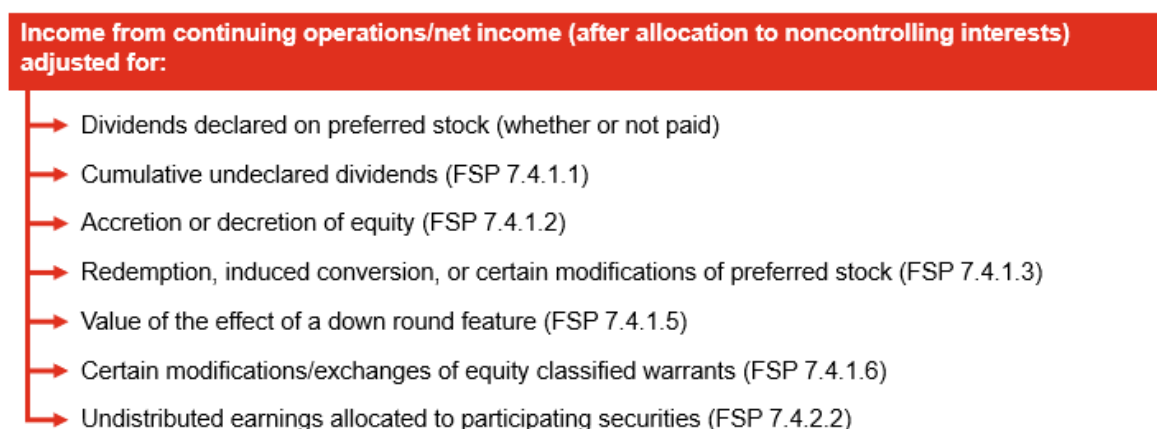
Income from continuing operations/net income (after allocation to noncontrolling interests) adjusted for:

Dividends declared on preferred stock (whether or not paid)

Cumulative undeclared dividends (FSP 7.4.1.1)

Accretion or decretion of equity (FSP 7.4.1.2)

Redemption, induced conversion, or certain modifications of preferred stock (FSP 7.4.1.3)

Value of the effect of a down round feature (FSP 7.4.1.5)

Certain modifications/exchanges of equity classified warrants (FSP 7.4.1.6)

Undistributed earnings allocated to participating securities (FSP 7.4.2.2)